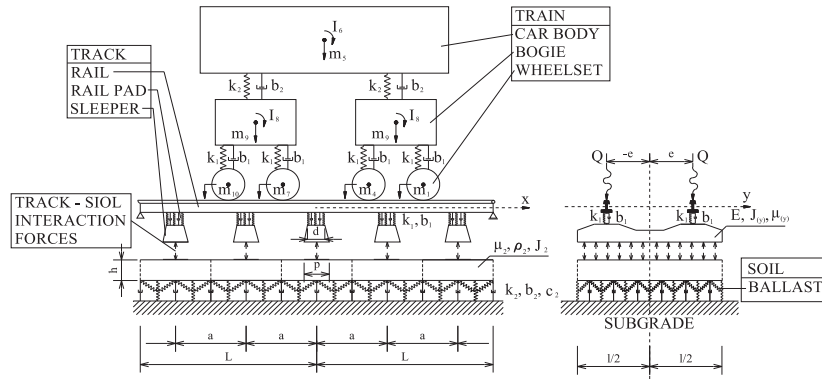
TRAIN
CAR BODY
BOGIE
WHEELSET

TRACK
RAIL
RAIL PAD
SLEEPER

$I_6$
$m_5$
$k_2$ $b_2$
$k_2$ $b_2$
$m_9$ $I_8$
$m_9$ $I_8$
$k_1$ $b_1$ $k_1$ $b_1$
$k_1$ $b_1$ $k_1$ $b_1$
$m_{10}$ $m_7$ $m_4$ $m_1$
x

TRACK - SIOL
INTERACTION
FORCES

$k_1, b_1$
d
$\mu_2, \rho_2, J_2$
h
p
$k_2, b_2, c_2$
a a a a
L L

Q -e e Q
y
$k_1$ $b_1$ $k_1$ $b_1$
$E, J_{(y)}, \mu_{(y)}$
SOIL
BALLAST
SUBGRADE
l/2 l/2